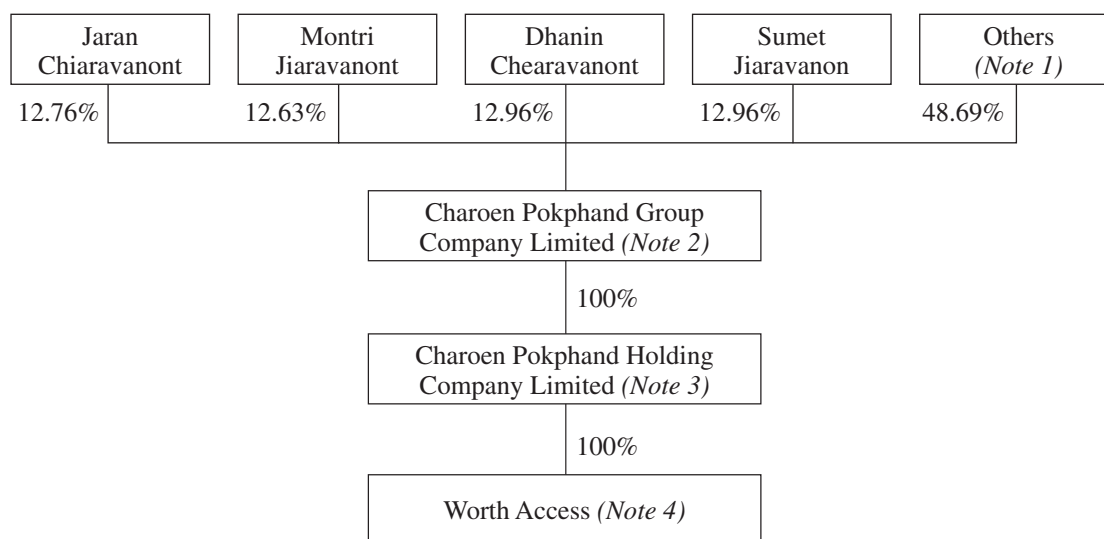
Jaran Chiaravanont

Montri Jiaravanont

Dhanin Chearavanont

Sumet Jiaravanon

Others *(Note 1)*

12.76%

12.63%

12.96%

12.96%

48.69%

Charoen Pokphand Group Company Limited *(Note 2)*

100%

Charoen Pokphand Holding Company Limited *(Note 3)*

100%

Worth Access *(Note 4)*